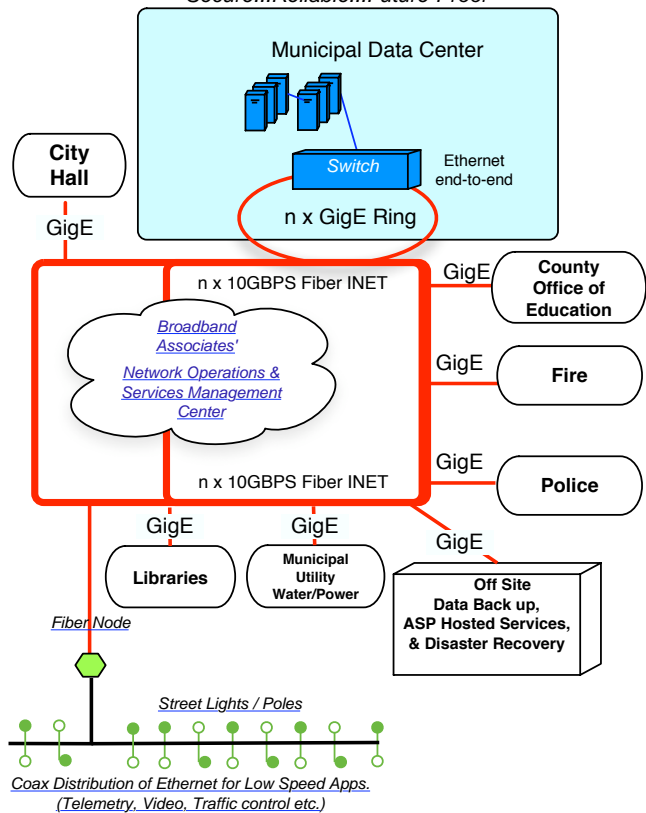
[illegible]

Municipal Data Center

Switch

Ethernet end-to-end

n x GigE Ring

City Hall

GigE

n x 10GBPS Fiber INET

GigE

County Office of Education

Broadband Associates'

Network Operations & Services Management Center

GigE

Fire

GigE

Police

n x 10GBPS Fiber INET

GigE

GigE

GigE

Libraries

Municipal Utility Water/Power

Off Site Data Back up, ASP Hosted Services, & Disaster Recovery

Fiber Node

Street Lights / Poles

Coax Distribution of Ethernet for Low Speed Apps. (Telemetry, Video, Traffic control etc.)